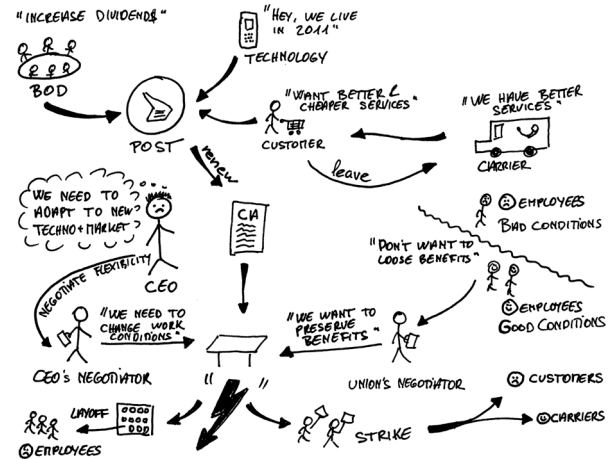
"INCREASE DIVIDENDS"

BOD

"HEY, WE LIVE IN 2011"

TECHNOLOGY

POST

"WANT BETTER & CHEAPER SERVICES"

CUSTOMER

"WE HAVE BETTER SERVICES"

CARRIER

leave

renew

WE NEED TO ADAPT TO NEW TECHNO + MARKET

CEO

CIA

☹ EMPLOYEES
BAD CONDITIONS

"DON'T WANT TO LOOSE BENEFITS"

☺ EMPLOYEES
GOOD CONDITIONS

NEGOTIATE FLEXIBILITY

"WE NEED TO CHANGE WORK CONDITIONS"

"WE WANT TO PRESERVE BENEFITS"

CEO'S NEGOTIATOR

UNION'S NEGOTIATOR

" "

LAYOFF

☹ EMPLOYEES

STRIKE

☹ CUSTOMERS

☺ CARRIERS